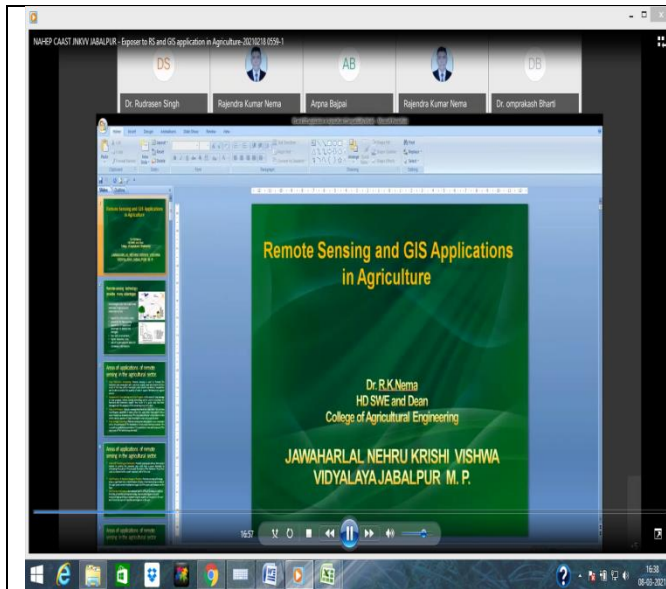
NAHEP CAAST JNKVV JABALPUR - Exposer to RS and GIS application in Agriculture-20210218 0559-1

DS
Dr. Rudrasen Singh

Rajendra Kumar Nema

AB
Arpna Bajpai

Rajendra Kumar Nema

DB
Dr. omprakash Bharti

Remote Sensing and GIS Applications in Agriculture

Dr. R.K.Nema
HD SWE and Dean
College of Agricultural Engineering

JAWAHARLAL NEHRU KRISHI VISHWA VIDYALAYA JABALPUR M. P.

Remote Sensing and GIS applications in Agriculture

Areas of applications of remote sensing in the agricultural sector

Areas of applications of remote sensing in the agricultural sector

Areas of applications of remote sensing in the agricultural sector

16:57

16:38
08-03-2021